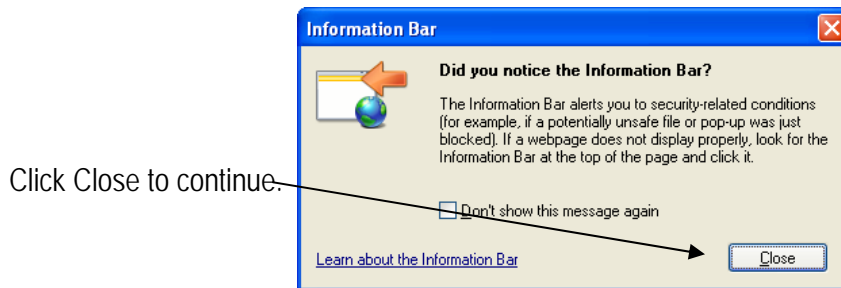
Information Bar

Did you notice the Information Bar?

The Information Bar alerts you to security-related conditions (for example, if a potentially unsafe file or pop-up was just blocked). If a webpage does not display properly, look for the Information Bar at the top of the page and click it.

Click Close to continue.

Don't show this message again

Learn about the Information Bar

Close